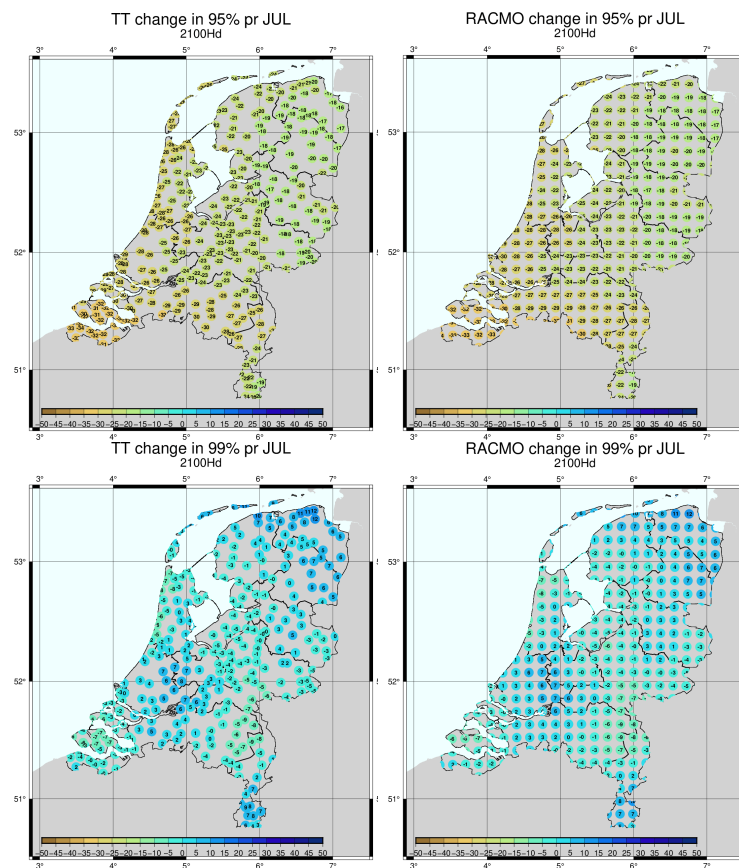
TT change in 95% pr JUL
2100Hd

RACMO change in 95% pr JUL
2100Hd

3° 4° 5° 6° 7°
53°
52°
51°
−50 −45 −40 −35 −30 −25 −20 −15 −10 −5 0 5 10 15 20 25 30 35 40 45 50

TT change in 99% pr JUL
2100Hd

RACMO change in 99% pr JUL
2100Hd

3° 4° 5° 6° 7°
53°
52°
51°
−50 −45 −40 −35 −30 −25 −20 −15 −10 −5 0 5 10 15 20 25 30 35 40 45 50